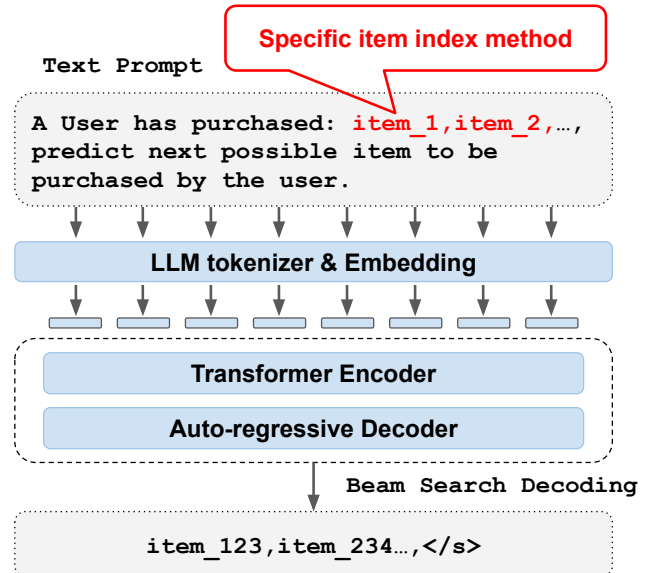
Specific item index method

Text Prompt

A User has purchased: item_1,item_2,…, predict next possible item to be purchased by the user.

LLM tokenizer & Embedding

Transformer Encoder

Auto-regressive Decoder

Beam Search Decoding

item_123,item_234…,</s>